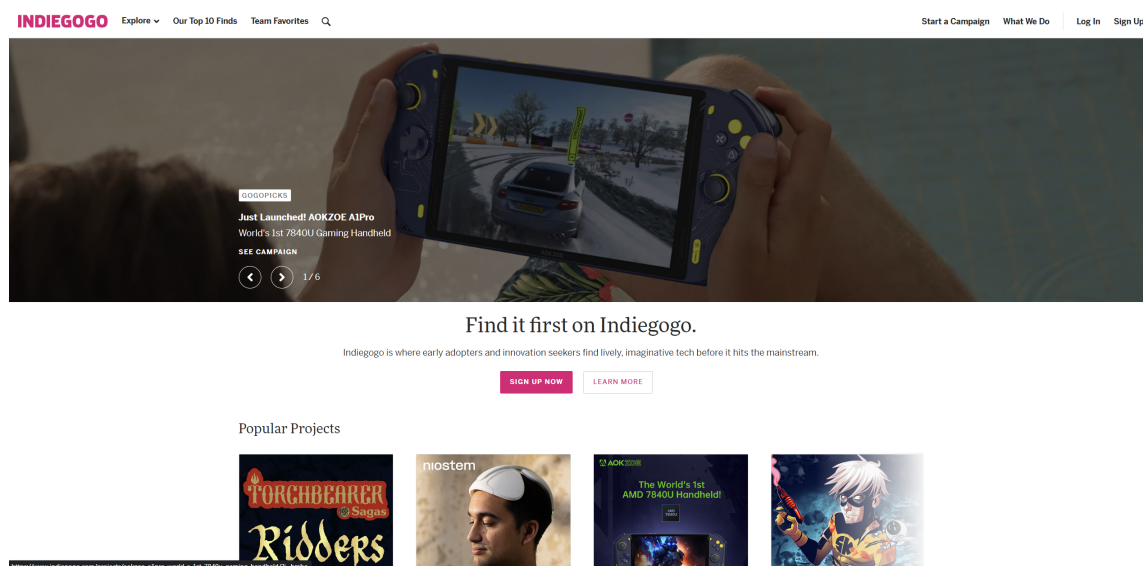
INDIEGOGO Explore Our Top 10 Finds Team Favorites

Start a Campaign What We Do Log In Sign Up

GOGOPICKS

Just Launched! AOKZOE A1Pro

World's 1st 7840U Gaming Handheld

SEE CAMPAIGN

1 / 6

Find it first on Indiegogo.

Indiegogo is where early adopters and innovation seekers find lively, imaginative tech before it hits the mainstream.

SIGN UP NOW LEARN MORE

Popular Projects

TORCHBEARER Sagas

Ridders

niostem

AOKZOE

The World's 1st AMD 7840U Handheld!

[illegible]